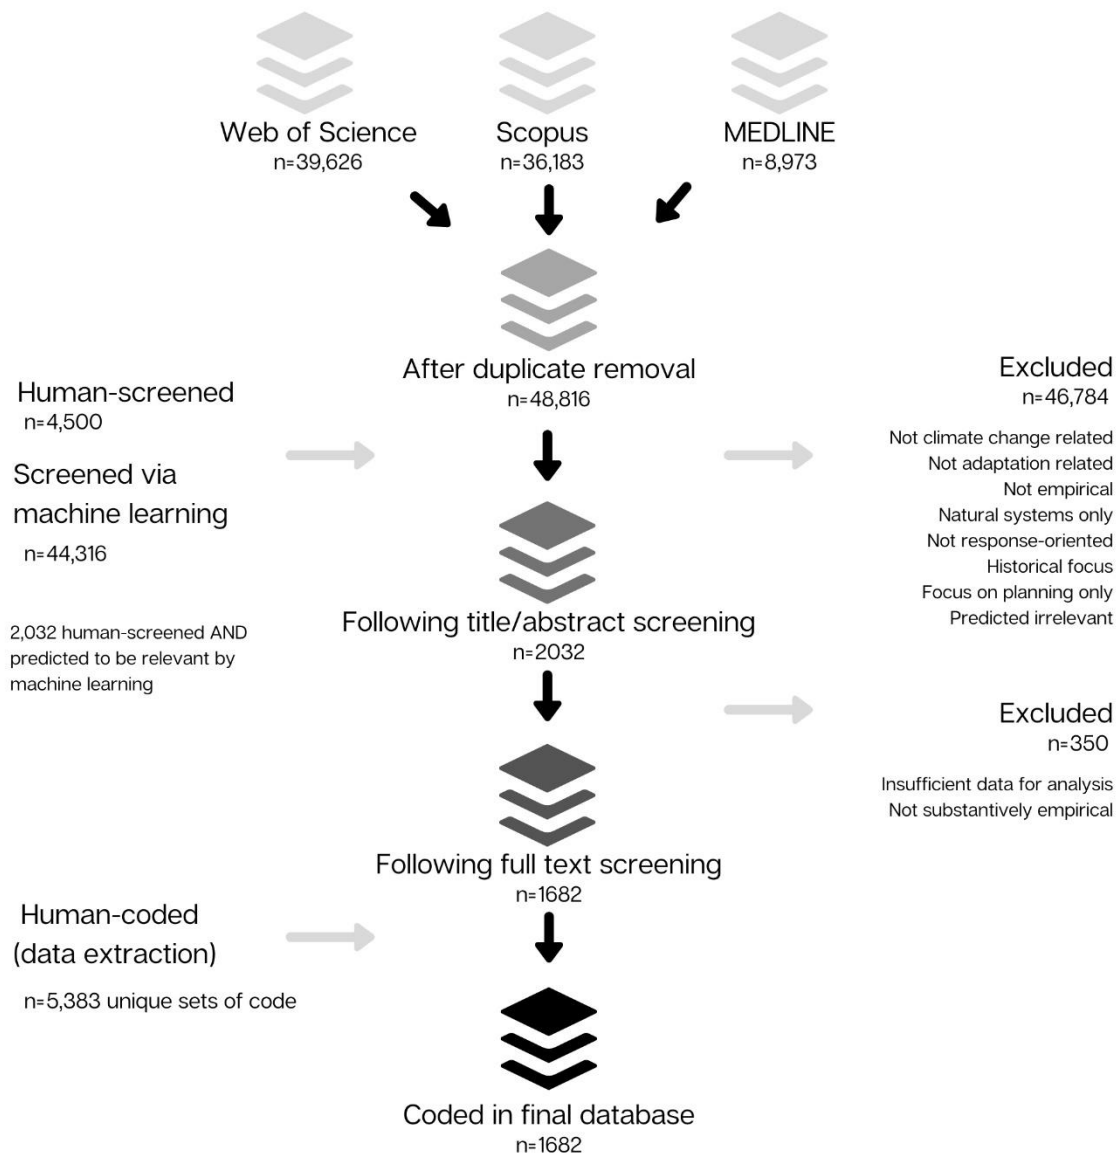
Web of Science
n=39,626

Scopus
n=36,183

MEDLINE
n=8,973

After duplicate removal
n=48,816

Human-screened
n=4,500

Screened via machine learning
n=44,316

Excluded
n=46,784

Not climate change related
Not adaptation related
Not empirical
Natural systems only
Not response-oriented
Historical focus
Focus on planning only
Predicted irrelevant

2,032 human-screened AND predicted to be relevant by machine learning

Following title/abstract screening
n=2032

Excluded
n=350

Insufficient data for analysis
Not substantively empirical

Following full text screening
n=1682

Human-coded (data extraction)

n=5,383 unique sets of code

Coded in final database
n=1682